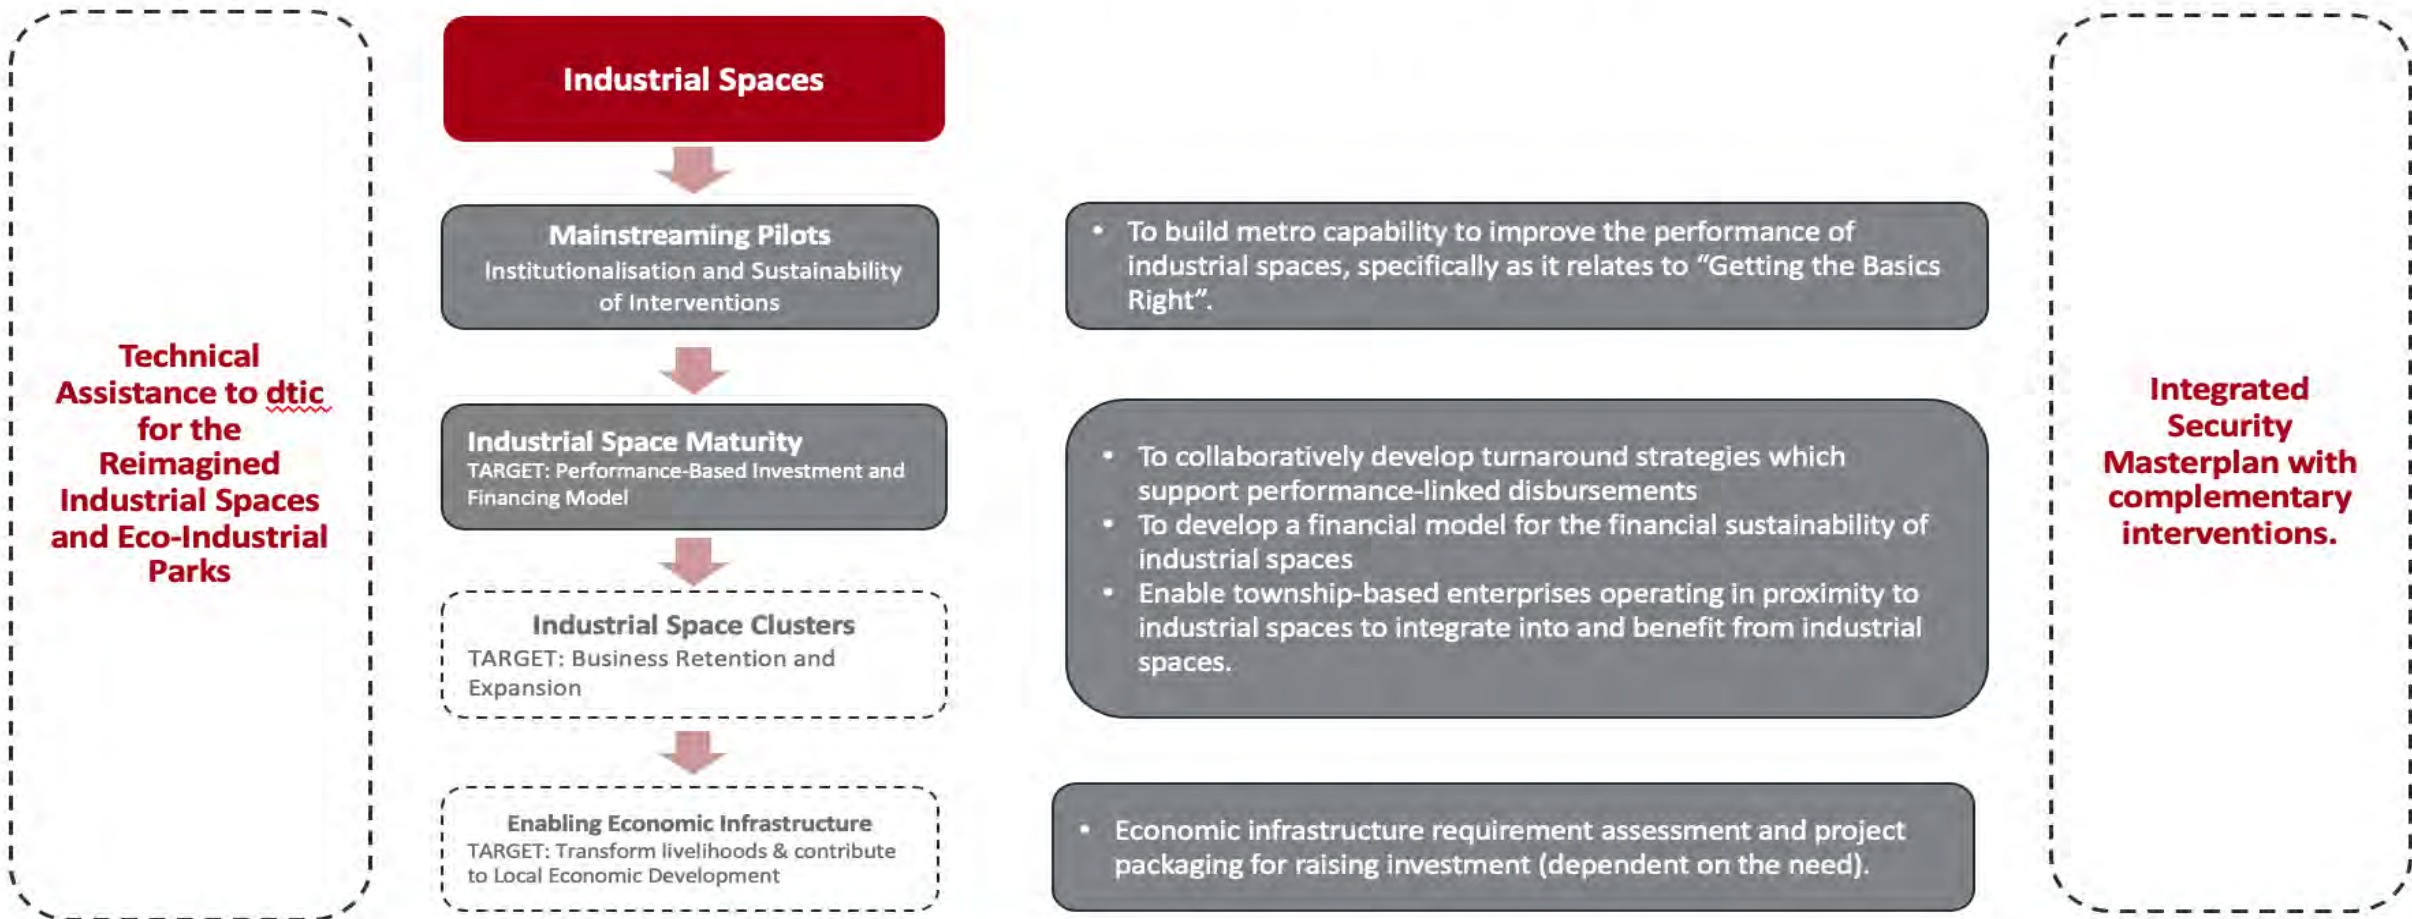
Technical Assistance to dtic for the Reimagined Industrial Spaces and Eco-Industrial Parks

Industrial Spaces

Mainstreaming Pilots
Institutionalisation and Sustainability of Interventions

Industrial Space Maturity
TARGET: Performance-Based Investment and Financing Model

Industrial Space Clusters
TARGET: Business Retention and Expansion

Enabling Economic Infrastructure
TARGET: Transform livelihoods & contribute to Local Economic Development

• To build metro capability to improve the performance of industrial spaces, specifically as it relates to "Getting the Basics Right".

• To collaboratively develop turnaround strategies which support performance-linked disbursements
• To develop a financial model for the financial sustainability of industrial spaces
• Enable township-based enterprises operating in proximity to industrial spaces to integrate into and benefit from industrial spaces.

• Economic infrastructure requirement assessment and project packaging for raising investment (dependent on the need).

Integrated Security Masterplan with complementary interventions.